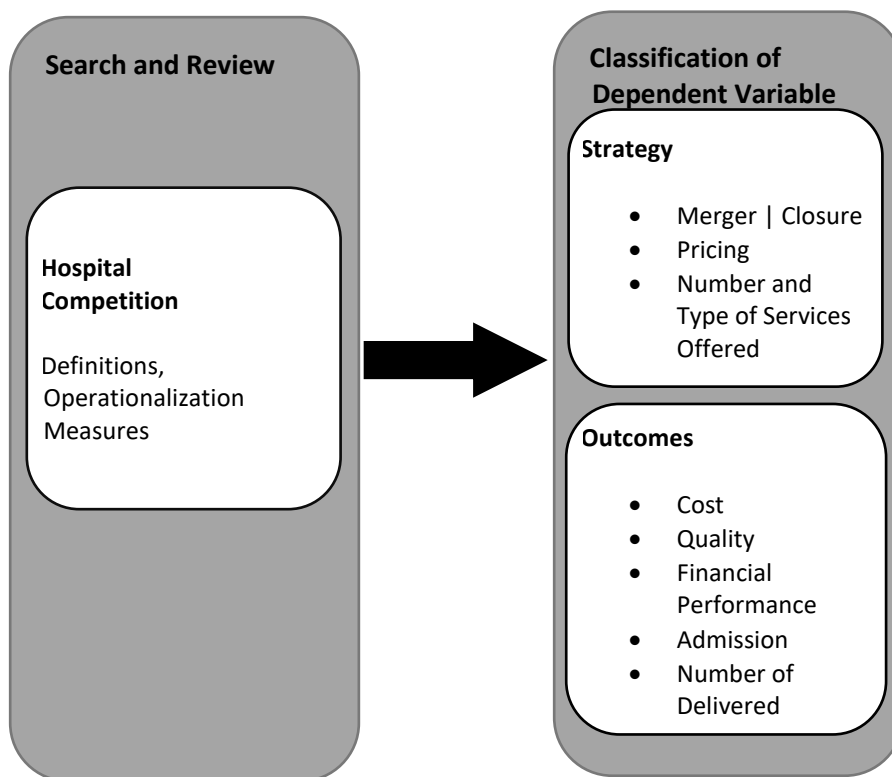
Search and Review

Hospital Competition

Definitions, Operationalization Measures

Classification of Dependent Variable

Strategy

- Merger | Closure
- Pricing
- Number and Type of Services Offered

Outcomes

- Cost
- Quality
- Financial Performance
- Admission
- Number of Delivered